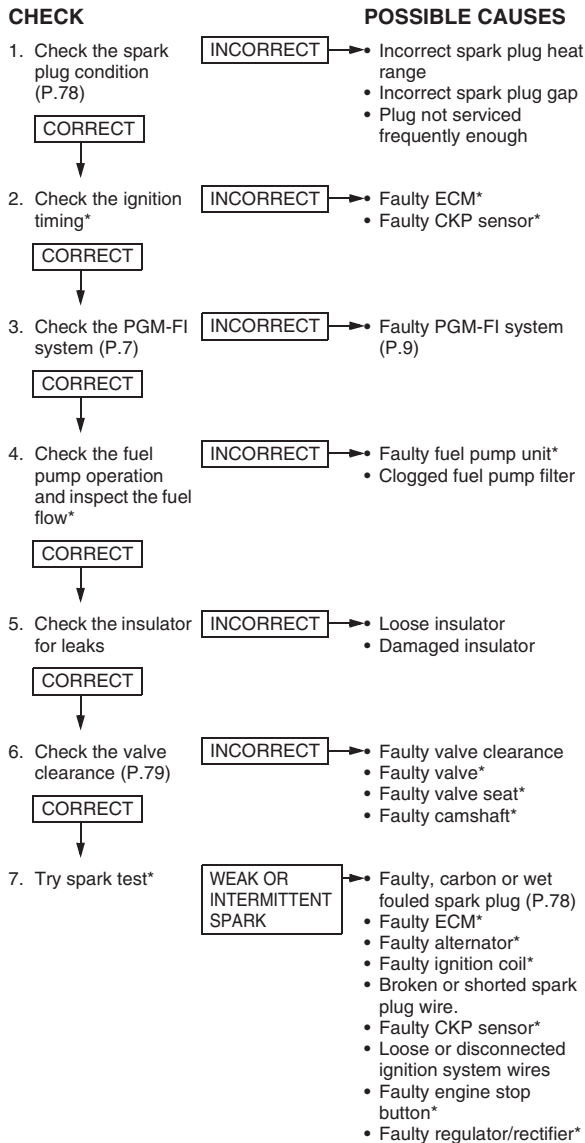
CHECK

POSSIBLE CAUSES

1. Check the spark plug condition (P.78)

INCORRECT

• Incorrect spark plug heat range
• Incorrect spark plug gap
• Plug not serviced frequently enough

CORRECT

2. Check the ignition timing*

INCORRECT

• Faulty ECM*
• Faulty CKP sensor*

CORRECT

3. Check the PGM-FI system (P.7)

INCORRECT

• Faulty PGM-FI system (P.9)

CORRECT

4. Check the fuel pump operation and inspect the fuel flow*

INCORRECT

• Faulty fuel pump unit*
• Clogged fuel pump filter

CORRECT

5. Check the insulator for leaks

INCORRECT

• Loose insulator
• Damaged insulator

CORRECT

6. Check the valve clearance (P.79)

INCORRECT

• Faulty valve clearance
• Faulty valve*
• Faulty valve seat*
• Faulty camshaft*

CORRECT

7. Try spark test*

WEAK OR INTERMITTENT SPARK

• Faulty, carbon or wet fouled spark plug (P.78)
• Faulty ECM*
• Faulty alternator*
• Faulty ignition coil*
• Broken or shorted spark plug wire.
• Faulty CKP sensor*
• Loose or disconnected ignition system wires
• Faulty engine stop button*
• Faulty regulator/rectifier*